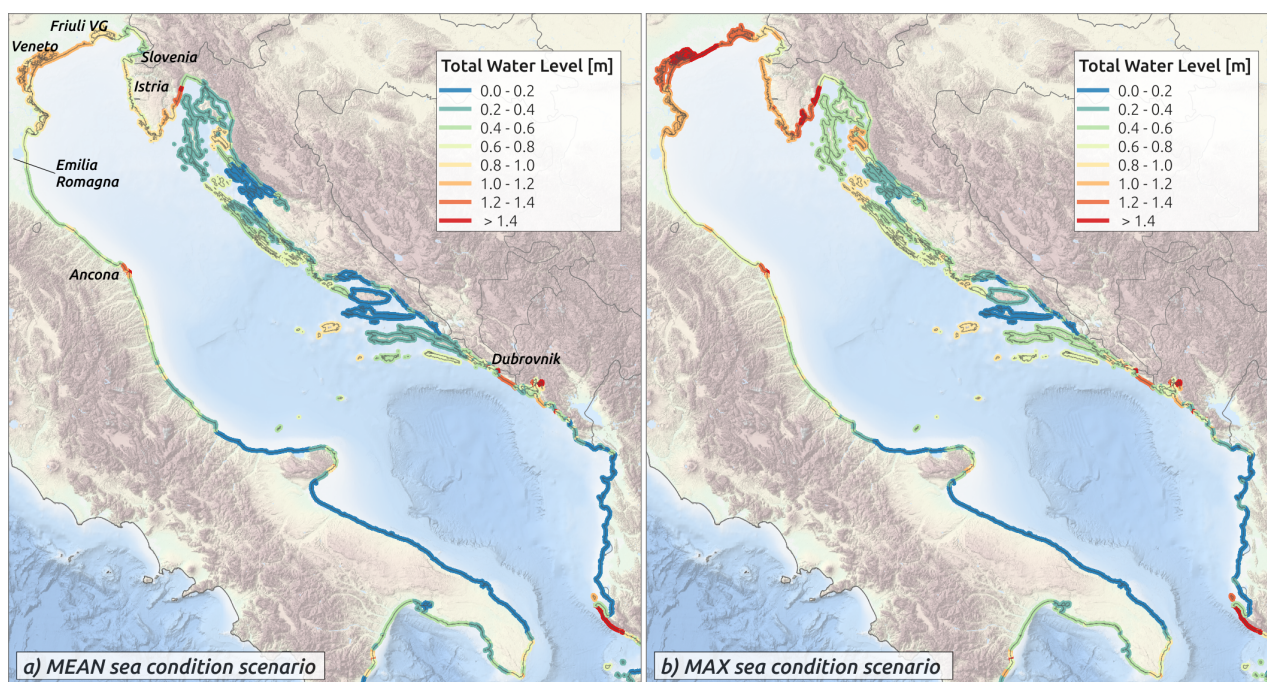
Friuli VG
Veneto
Slovenia
Istria
Emilia Romagna
Ancona
Dubrovnik

Total Water Level [m]
0.0 - 0.2
0.2 - 0.4
0.4 - 0.6
0.6 - 0.8
0.8 - 1.0
1.0 - 1.2
1.2 - 1.4
> 1.4

a) MEAN sea condition scenario

Total Water Level [m]
0.0 - 0.2
0.2 - 0.4
0.4 - 0.6
0.6 - 0.8
0.8 - 1.0
1.0 - 1.2
1.2 - 1.4
> 1.4

b) MAX sea condition scenario